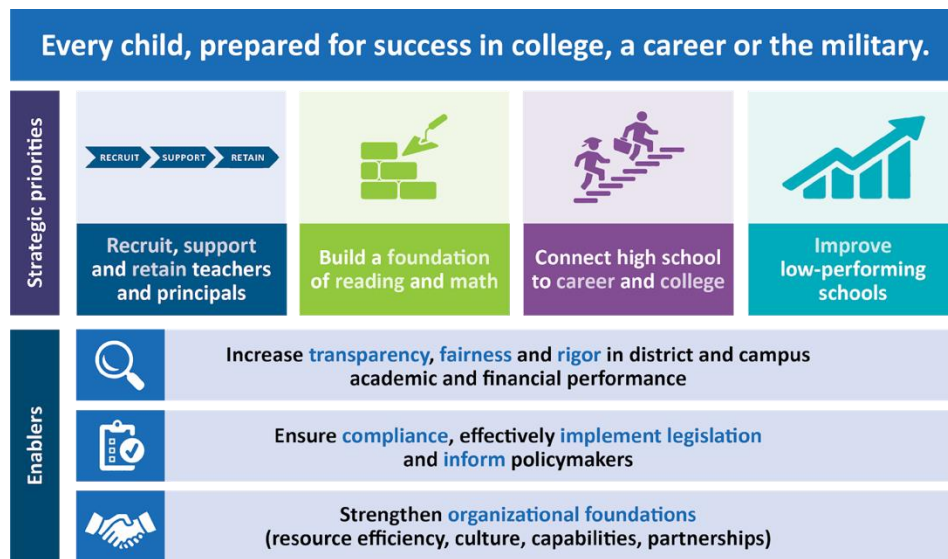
Every child, prepared for success in college, a career or the military.

Strategic priorities

RECRUIT SUPPORT RETAIN

Recruit, support and retain teachers and principals

Build a foundation of reading and math

Connect high school to career and college

Improve low-performing schools

Enablers

Increase transparency, fairness and rigor in district and campus academic and financial performance

Ensure compliance, effectively implement legislation and inform policymakers

Strengthen organizational foundations (resource efficiency, culture, capabilities, partnerships)